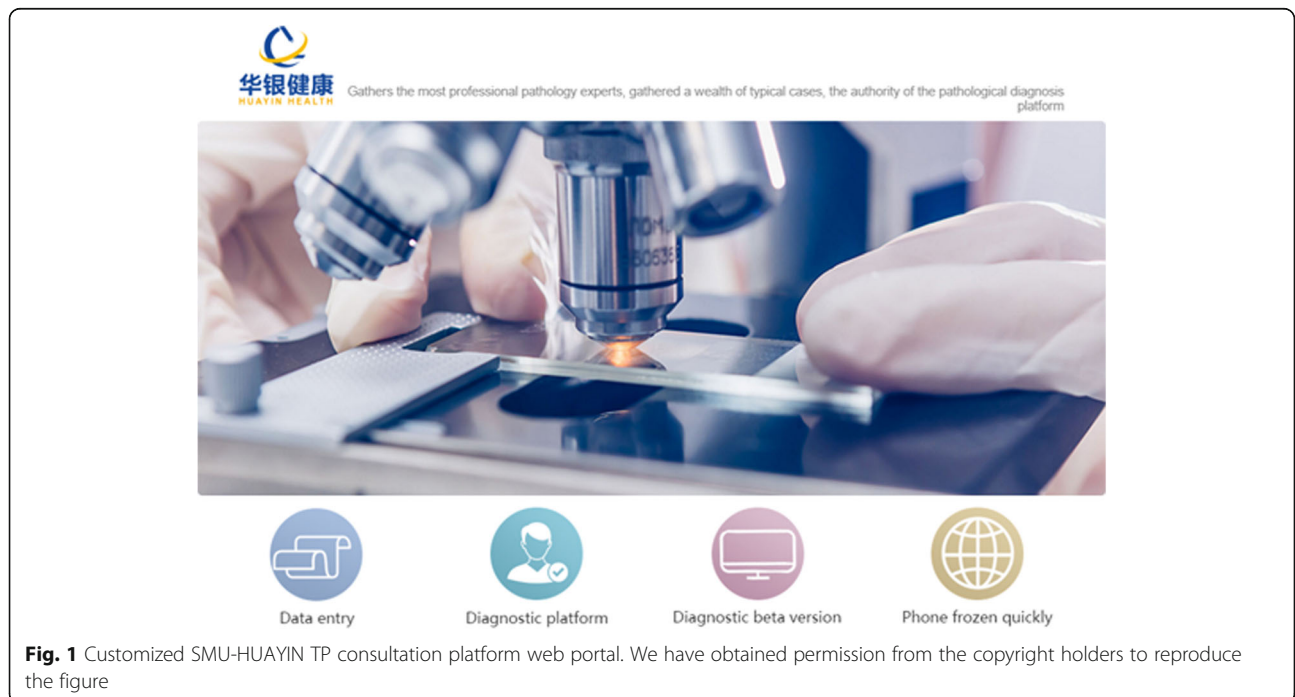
华银健康
HUAYIN HEALTH

Gathers the most professional pathology experts, gathered a wealth of typical cases, the authority of the pathological diagnosis platform

Data entry

Diagnostic platform

Diagnostic beta version

Phone frozen quickly

**Fig. 1** Customized SMU-HUAYIN TP consultation platform web portal. We have obtained permission from the copyright holders to reproduce the figure